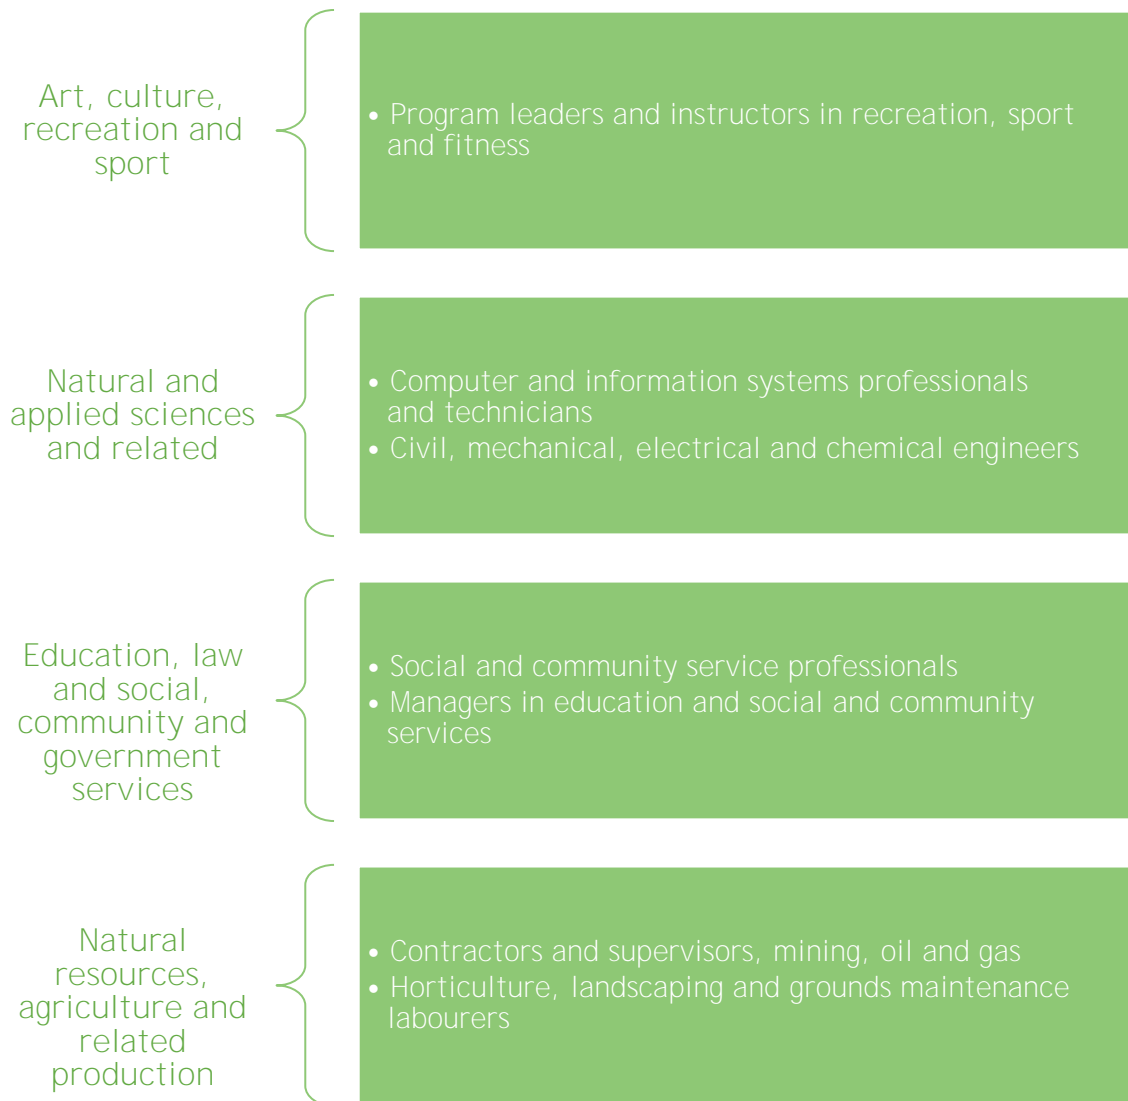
Art, culture, recreation and sport

• Program leaders and instructors in recreation, sport and fitness

Natural and applied sciences and related

• Computer and information systems professionals and technicians
• Civil, mechanical, electrical and chemical engineers

Education, law and social, community and government services

• Social and community service professionals
• Managers in education and social and community services

Natural resources, agriculture and related production

• Contractors and supervisors, mining, oil and gas
• Horticulture, landscaping and grounds maintenance labourers